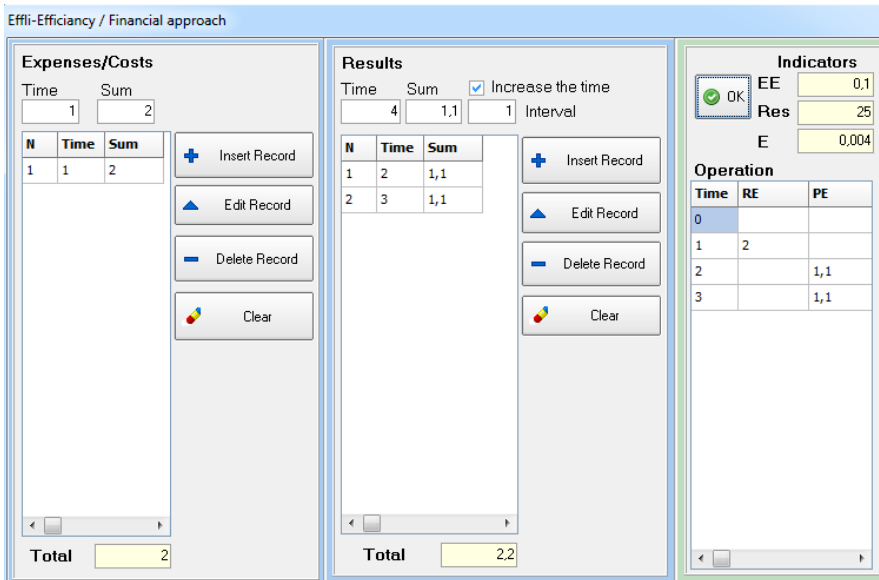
Effli-Efficiancy / Financial approach

Expenses/Costs

Time 1
Sum 2

| N | Time | Sum |
|---|---|---|
| 1 | 1 | 2 |

Insert Record
Edit Record
Delete Record
Clear

Total 2

Results

Time 4
Sum 1,1
Increase the time
1 Interval

| N | Time | Sum |
|---|---|---|
| 1 | 2 | 1,1 |
| 2 | 3 | 1,1 |

Insert Record
Edit Record
Delete Record
Clear

Total 2,2

Indicators

OK
EE 0,1
Res 25
E 0,004

Operation

| Time | RE | PE |
|---|---|---|
| 0 | | |
| 1 | 2 | |
| 2 | | 1,1 |
| 3 | | 1,1 |